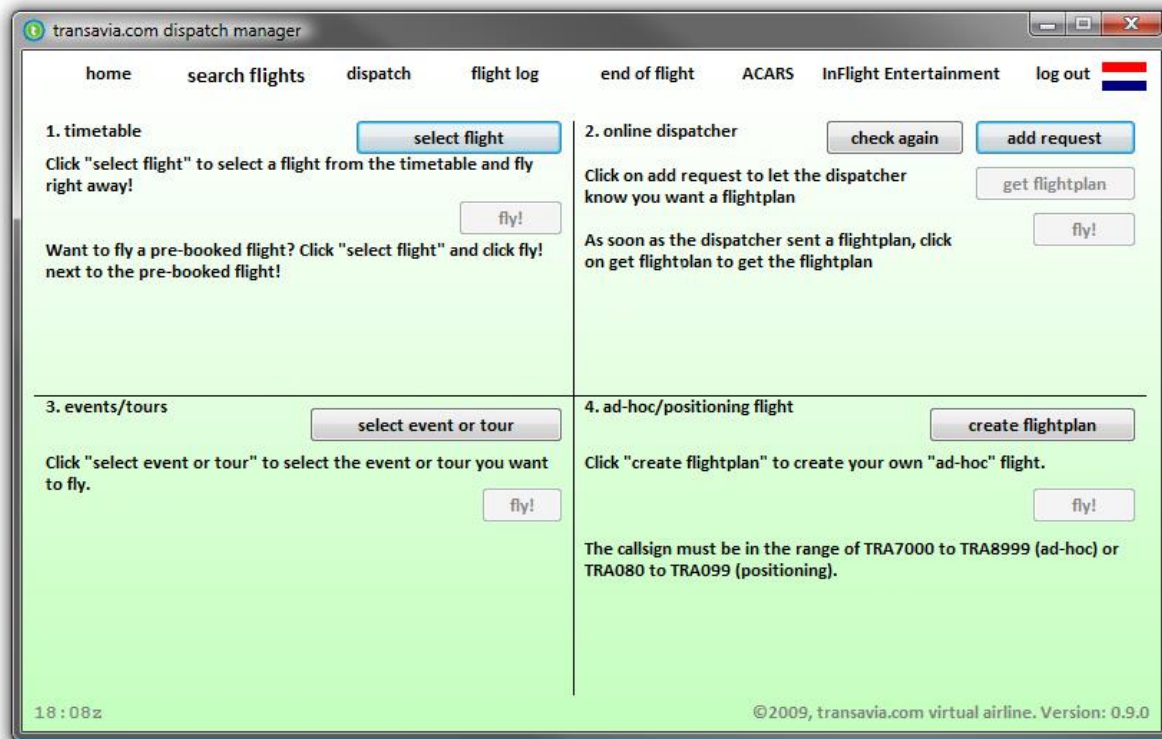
transavia.com dispatch manager

home search flights dispatch flight log end of flight ACARS InFlight Entertainment log out

1. timetable

select flight

Click "select flight" to select a flight from the timetable and fly right away!

fly!

Want to fly a pre-booked flight? Click "select flight" and click fly! next to the pre-booked flight!

2. online dispatcher

check again

add request

Click on add request to let the dispatcher know you want a flightplan

get flightplan

fly!

As soon as the dispatcher sent a flightplan, click on get flightplan to get the flightplan

3. events/tours

select event or tour

Click "select event or tour" to select the event or tour you want to fly.

fly!

4. ad-hoc/positioning flight

create flightplan

Click "create flightplan" to create your own "ad-hoc" flight.

fly!

The callsign must be in the range of TRA7000 to TRA8999 (ad-hoc) or TRA080 to TRA099 (positioning).

18:08z

©2009, transavia.com virtual airline. Version: 0.9.0